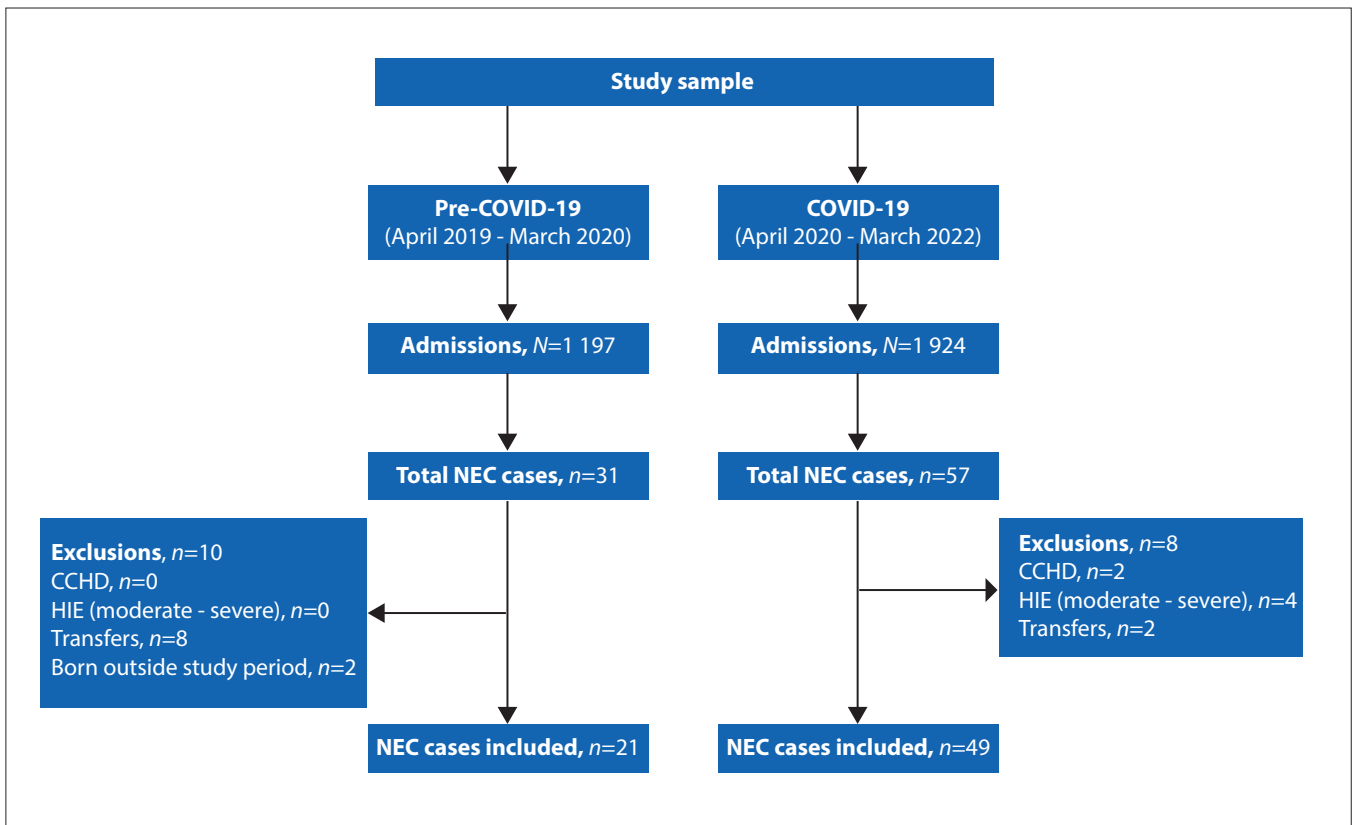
Study sample

Pre-COVID-19
(April 2019 - March 2020)

COVID-19
(April 2020 - March 2022)

Admissions, $N$=1 197

Admissions, $N$=1 924

Total NEC cases, $n$=31

Total NEC cases, $n$=57

Exclusions, $n$=10
CCHD, $n$=0
HIE (moderate - severe), $n$=0
Transfers, $n$=8
Born outside study period, $n$=2

Exclusions, $n$=8
CCHD, $n$=2
HIE (moderate - severe), $n$=4
Transfers, $n$=2

NEC cases included, $n$=21

NEC cases included, $n$=49